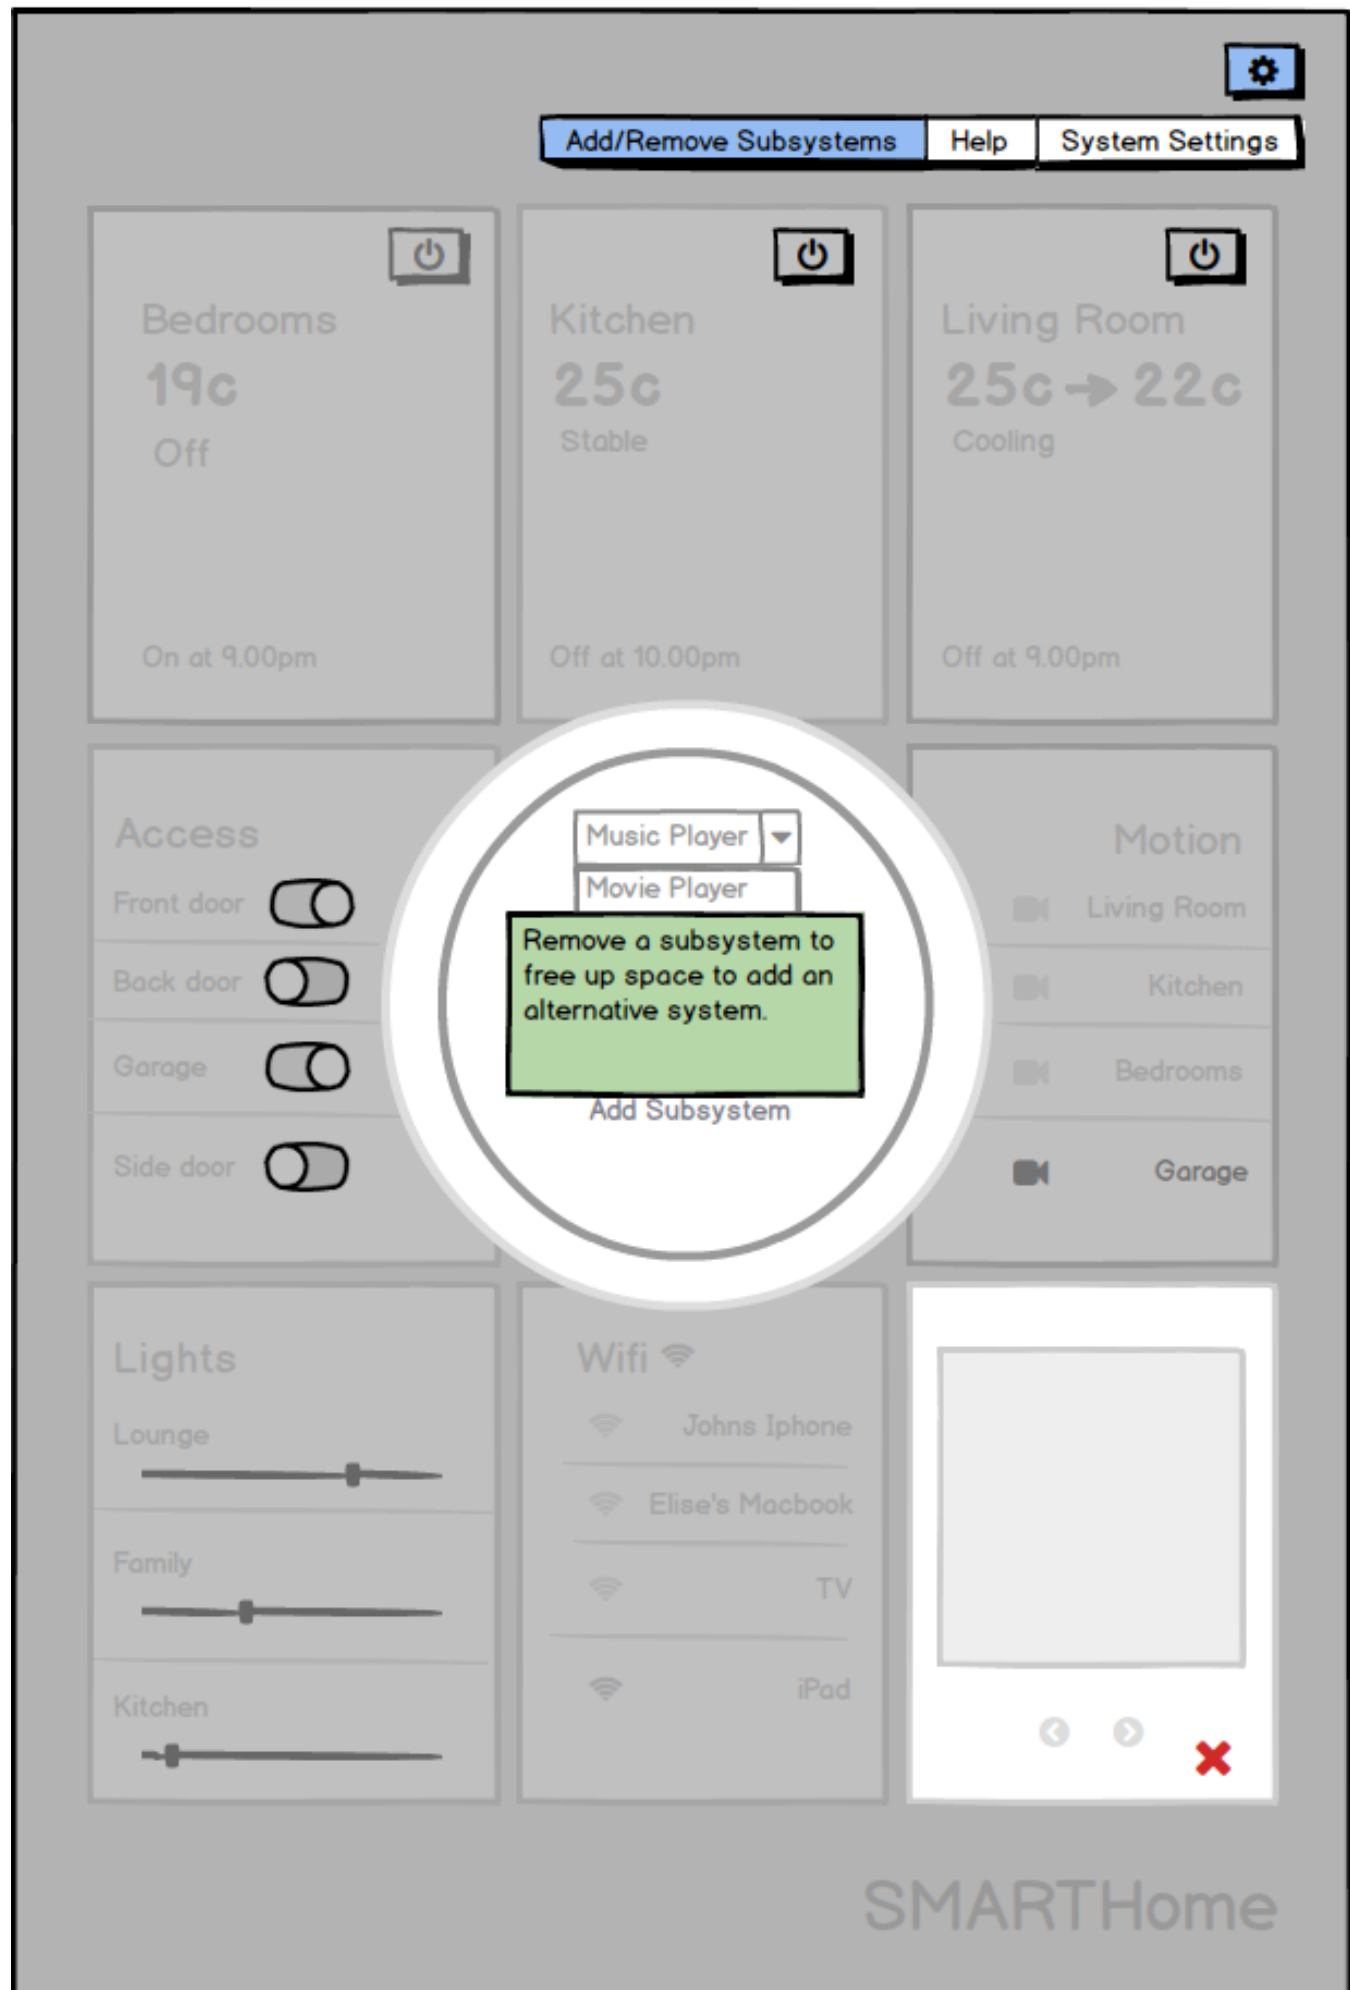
Add/Remove Subsystems
Help
System Settings

Bedrooms
19c
Off
On at 9.00pm

Kitchen
25c
Stable
Off at 10.00pm

Living Room
25c → 22c
Cooling
Off at 9.00pm

Access
Front door
Back door
Garage
Side door

Music Player
Movie Player
Remove a subsystem to free up space to add an alternative system.
Add Subsystem

Motion
Living Room
Kitchen
Bedrooms
Garage

Lights
Lounge
Family
Kitchen

Wifi
Johns Iphone
Elise's Macbook
TV
iPad

SMARTHome